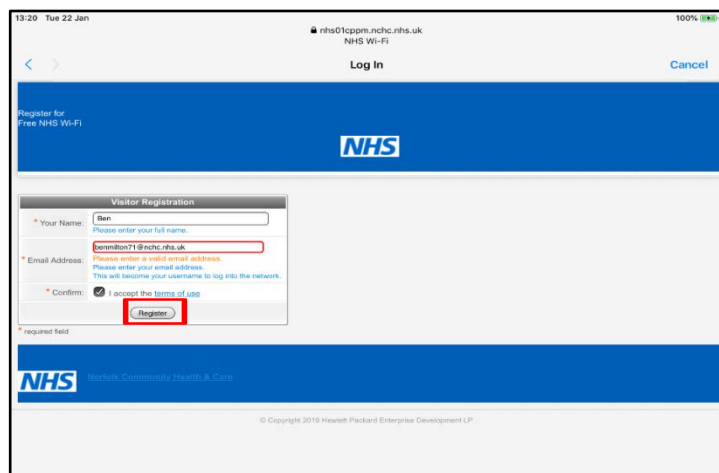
13:20 Tue 22 Jan

100%

nhs01cppm.nchc.nhs.uk
NHS Wi-Fi

Log In

Cancel

Register for Free NHS Wi-Fi

NHS

Visitor Registration

* Your Name: Ben
Please enter your full name.

* Email Address: benmilton71@nchc.nhs.uk
Please enter a valid email address.
Please enter your email address.
This will become your username to log into the network.

* Confirm: I accept the terms of use

Register

* required field

NHS Norfolk Community Health & Care

© Copyright 2019 Hewlett Packard Enterprise Development LP